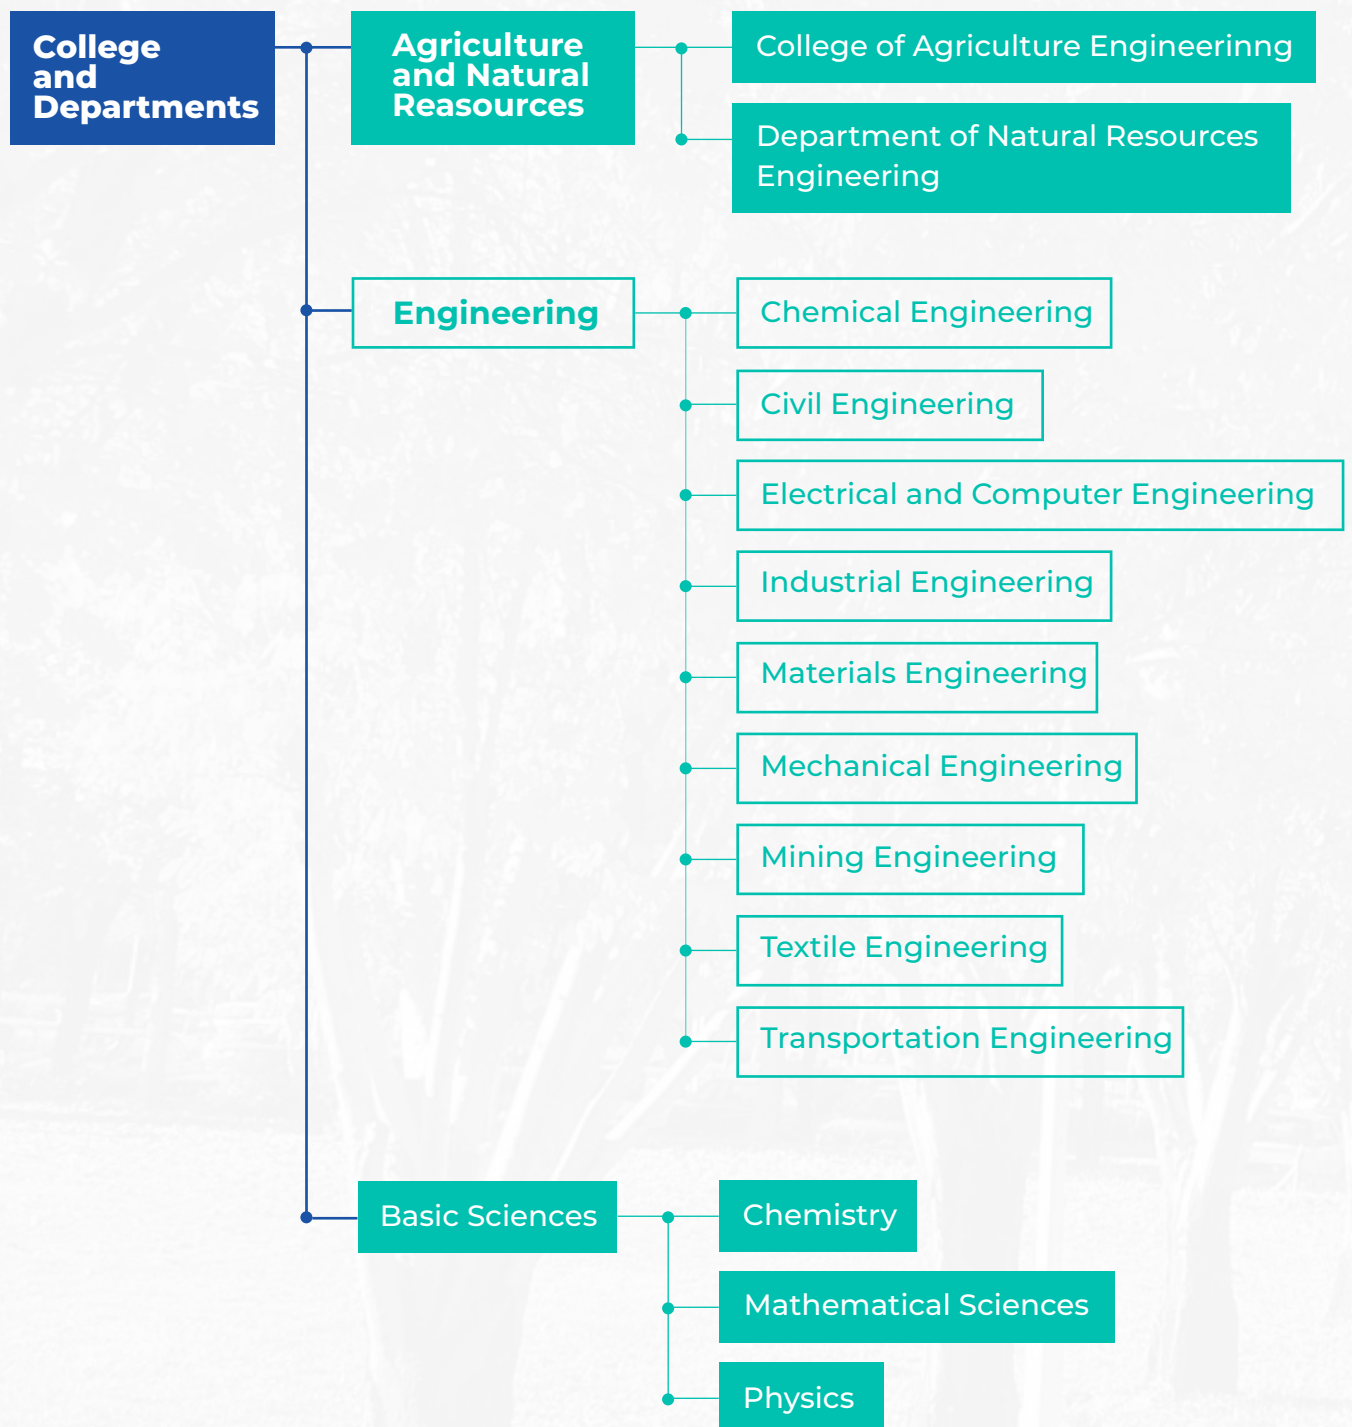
College and Departments

Agriculture and Natural Reasources

College of Agriculture Engineerinng

Department of Natural Resources Engineering

Engineering

Chemical Engineering

Civil Engineering

Electrical and Computer Engineering

Industrial Engineering

Materials Engineering

Mechanical Engineering

Mining Engineering

Textile Engineering

Transportation Engineering

Basic Sciences

Chemistry

Mathematical Sciences

Physics